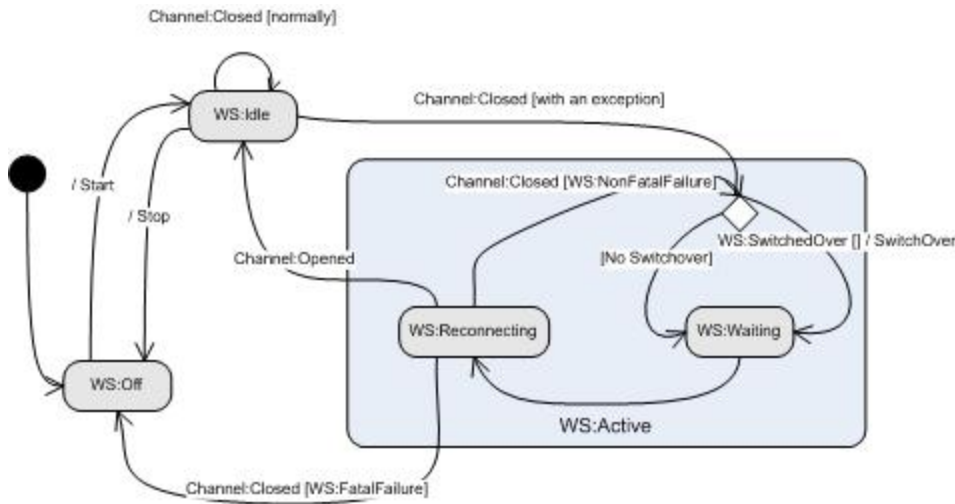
Channel:Closed [normally]

WS:Idle

Channel:Closed [with an exception]

Channel:Closed [WS:NonFatalFailure]

/ Start

/ Stop

WS:SwitchedOver [] / SwitchOver

Channel:Opened

[No Switchover]

WS:Reconnecting

WS:Waiting

WS:Off

WS:Active

Channel:Closed [WS:FatalFailure]